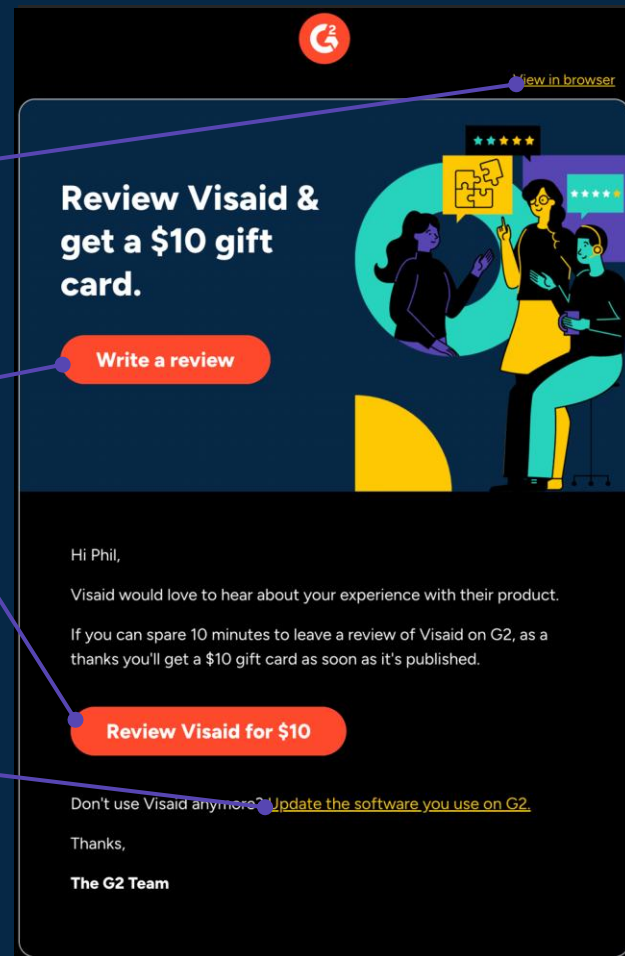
View in browser

Review Visaid & get a $10 gift card.

Write a review

Hi Phil,

Visaid would love to hear about your experience with their product.

If you can spare 10 minutes to leave a review of Visaid on G2, as a thanks you'll get a $10 gift card as soon as it's published.

Review Visaid for $10

Don't use Visaid anymore? Update the software you use on G2.

Thanks,

The G2 Team